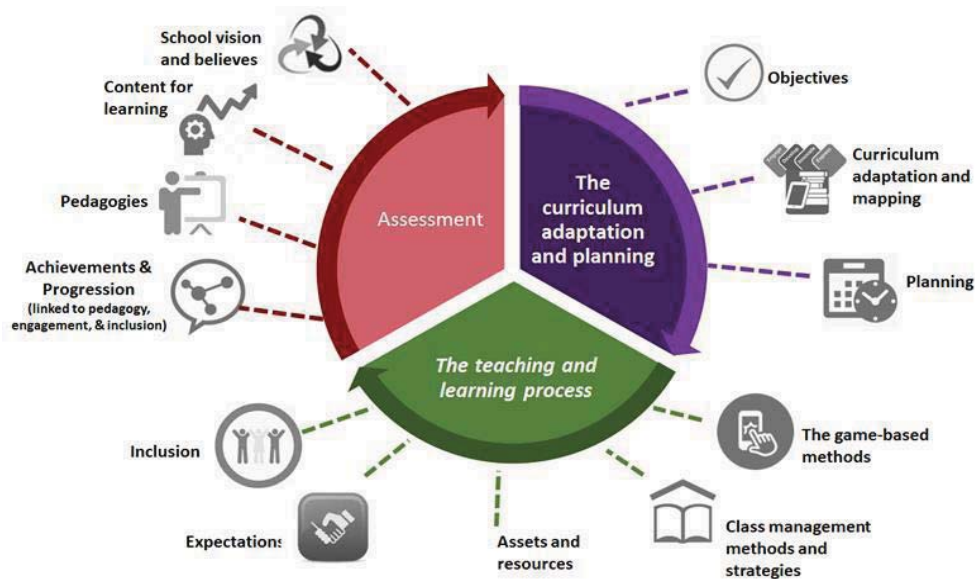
School vision and believes

Content for learning

Pedagogies

Achievements & Progression (linked to pedagogy, engagement, & inclusion)

Assessment

The curriculum adaptation and planning

Objectives

Curriculum adaptation and mapping

Planning

The teaching and learning process

The game-based methods

Class management methods and strategies

Assets and resources

Expectations

Inclusion